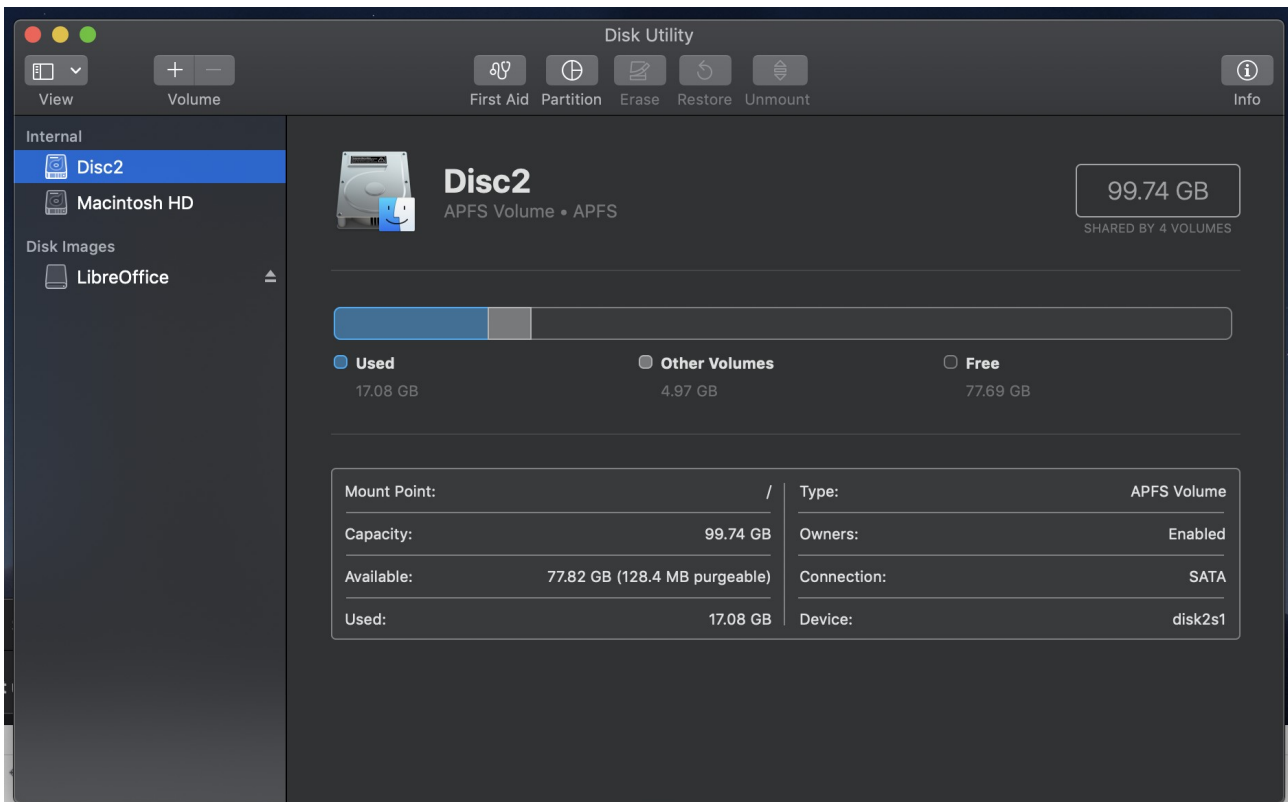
Disk Utility

View Volume

First Aid Partition Erase Restore Unmount

Info

Internal

Disc2

Macintosh HD

Disk Images

LibreOffice

Disc2

APFS Volume • APFS

99.74 GB

SHARED BY 4 VOLUMES

Used
17.08 GB

Other Volumes
4.97 GB

Free
77.69 GB

| | | | |
|---|---|---|---|
| Mount Point: | / | Type: | APFS Volume |
| Capacity: | 99.74 GB | Owners: | Enabled |
| Available: | 77.82 GB (128.4 MB purgeable) | Connection: | SATA |
| Used: | 17.08 GB | Device: | disk2s1 |